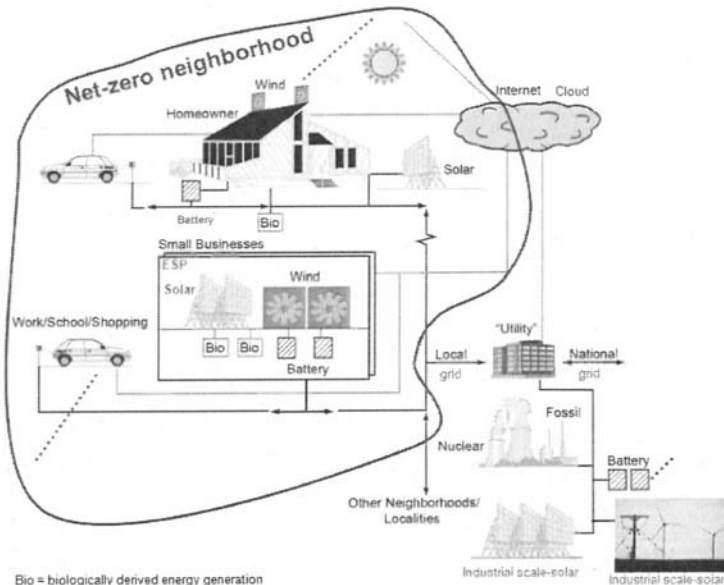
Net-zero neighborhood

Wind

Homeowner

Internet Cloud

Solar

Battery

Bio

Small Businesses

ESP

Solar

Wind

Work/School/Shopping

Bio Bio

Battery

Local grid

"Utility"

National grid

Fossil

Nuclear

Battery

Other Neighborhoods/ Localities

Bio = biologically derived energy generation

Industrial scale-solar

Industrial scale-solar